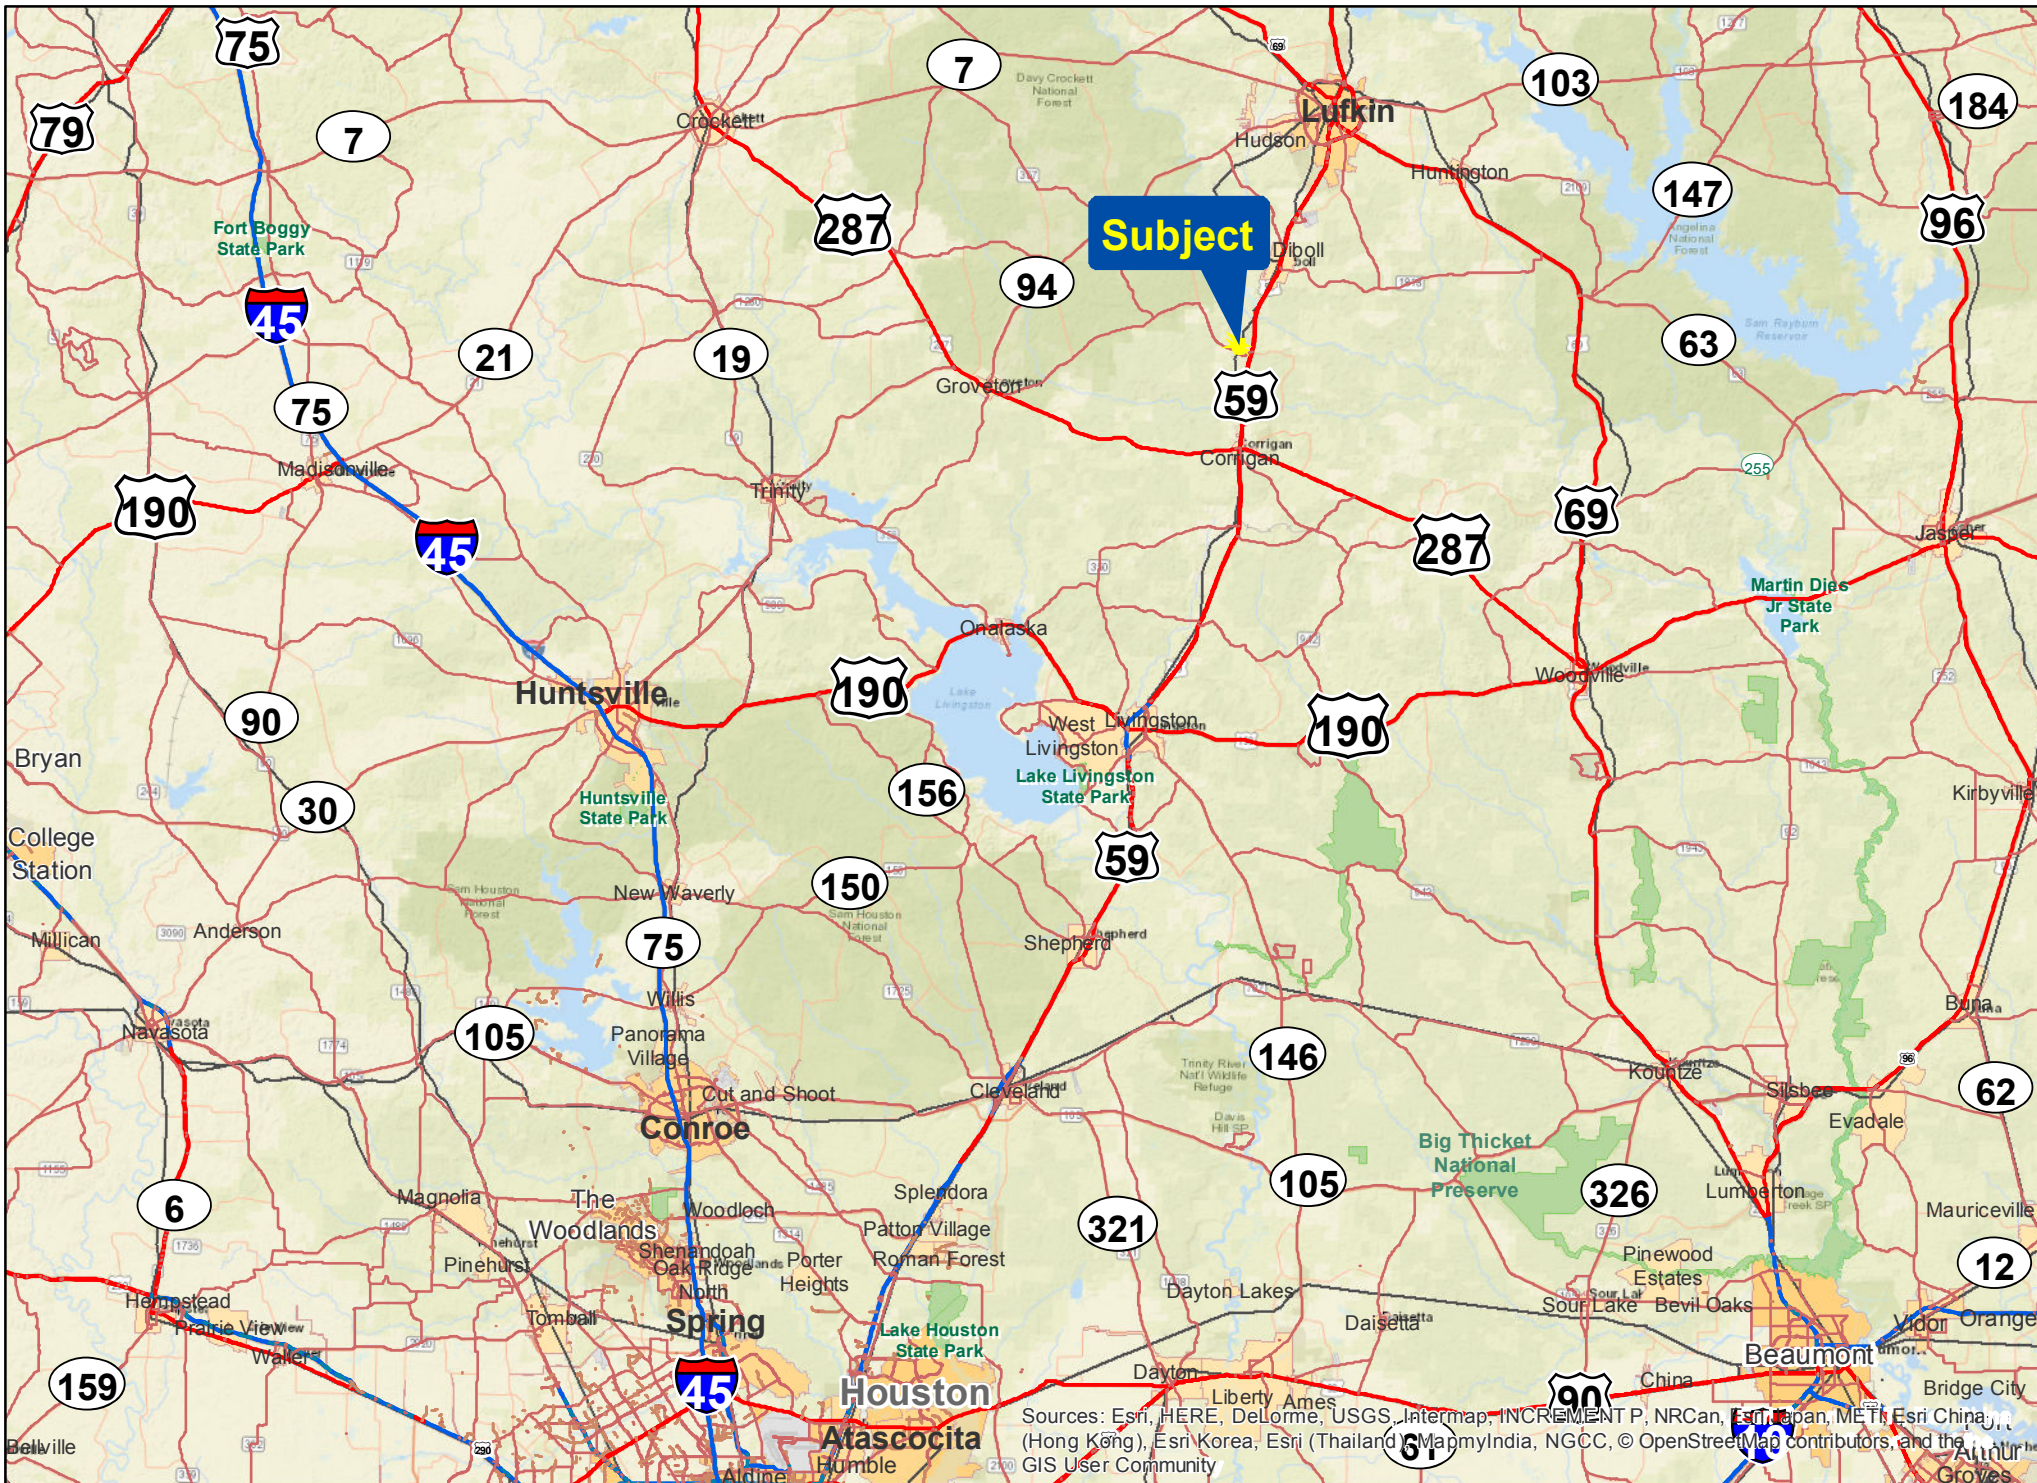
75
79
7
7
103
184
Davy Crockett National Forest
Lufkin
Hudson
Crockett
Huntington
147
96
Fort Boggy State Park
287
Subject
Diboll
94
Angelina National Forest
45
21
19
63
Sam Rayburn Reservoir
75
Groveton
59
Corrigan
Madisonville
Trinity
255
190
45
69
287
Jasper
Martin Dies Jr State Park
Onalaska
Huntsville
190
Woodville
190
Lake Livingston
West Livingston
Livingston
90
Bryan
156
Lake Livingston State Park
Kirbyville
30
Huntsville State Park
College Station
59
150
New Waverly
Sam Houston National Forest
Anderson
Millican
75
Shepherd
Willis
Navasota
105
Panorama Village
146
Buna
Cut and Shoot
Cleveland
Kountze
Silsbee
62
Conroe
Trinity River Nat'l Wildlife Refuge
Evadale
Big Thicket National Preserve
6
Magnolia
The Woodlands
Woodloch
Splendora
105
326
Lumberton
Mauriceville
Patton Village
321
Shenandoah
Oak Ridge North
Porter Heights
Roman Forest
Pinewood Estates
12
Pinehurst
Hempstead
Prairie View
Tomball
Spring
Dayton Lakes
Sour Lake
Bevil Oaks
Daisetta
Waller
Lake Houston State Park
Vidor
Orange
Beaumont
159
45
Houston
Dayton
China
Bridge City
Liberty
Ames
90
Bellville
Atascocita
Humble
Aldine
Sources: Esri, HERE, DeLorme, USGS, Intermap, INCREMENT P, NRCan, Esri Japan, METI, Esri China (Hong Kong), Esri Korea, Esri (Thailand), MapmyIndia, NGCC, © OpenStreetMap contributors, and the GIS User Community